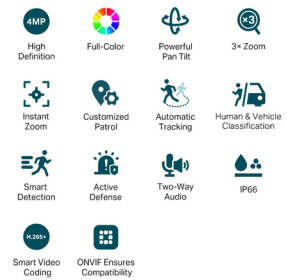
4MP

High Definition

Full-Color

Powerful Pan Tilt

×3

3× Zoom

Instant Zoom

Customized Patrol

Automatic Tracking

Human & Vehicle Classification

Smart Detection

Active Defense

Two-Way Audio

IP66

H.265+

Smart Video Coding

ONVIF Ensures Compatibility